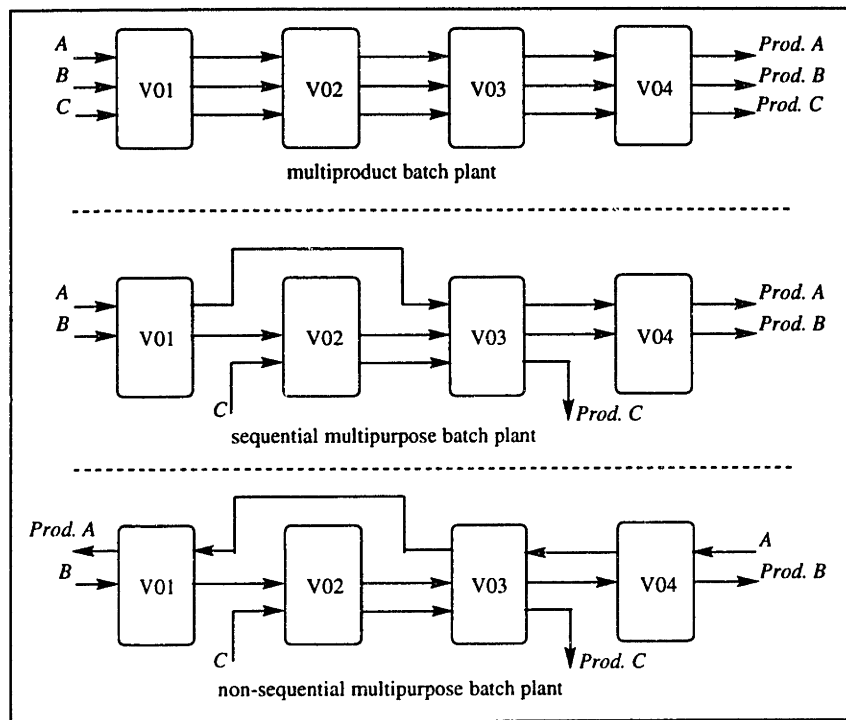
A
B
C
V01
V02
V03
V04
Prod. A
Prod. B
Prod. C

multiproduct batch plant

A
B
V01
V02
V03
V04
Prod. A
Prod. B
C
Prod. C

sequential multipurpose batch plant

Prod. A
B
V01
V02
V03
V04
A
Prod. B
C
Prod. C

non-sequential multipurpose batch plant